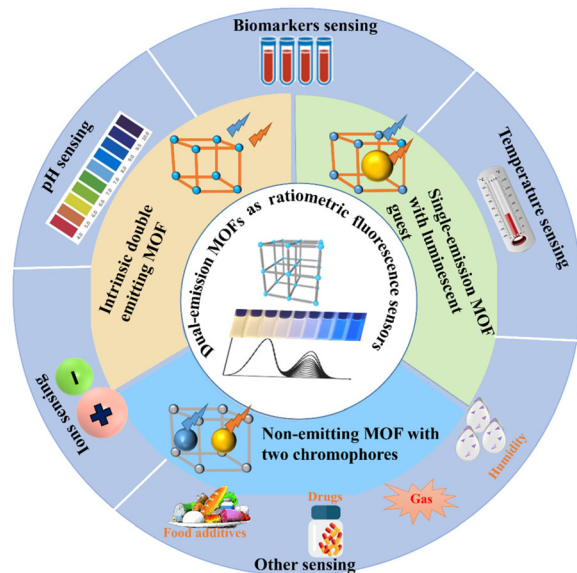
Biomarkers sensing

Temperature sensing

pH sensing

Ions sensing

Other sensing

Intrinsic double emitting MOF

Single-emission MOF with luminescent guest

Non-emitting MOF with two chromophores

Dual-emission MOFs as ratiometric fluorescence sensors

Humidity

Gas

Drugs

Food additives